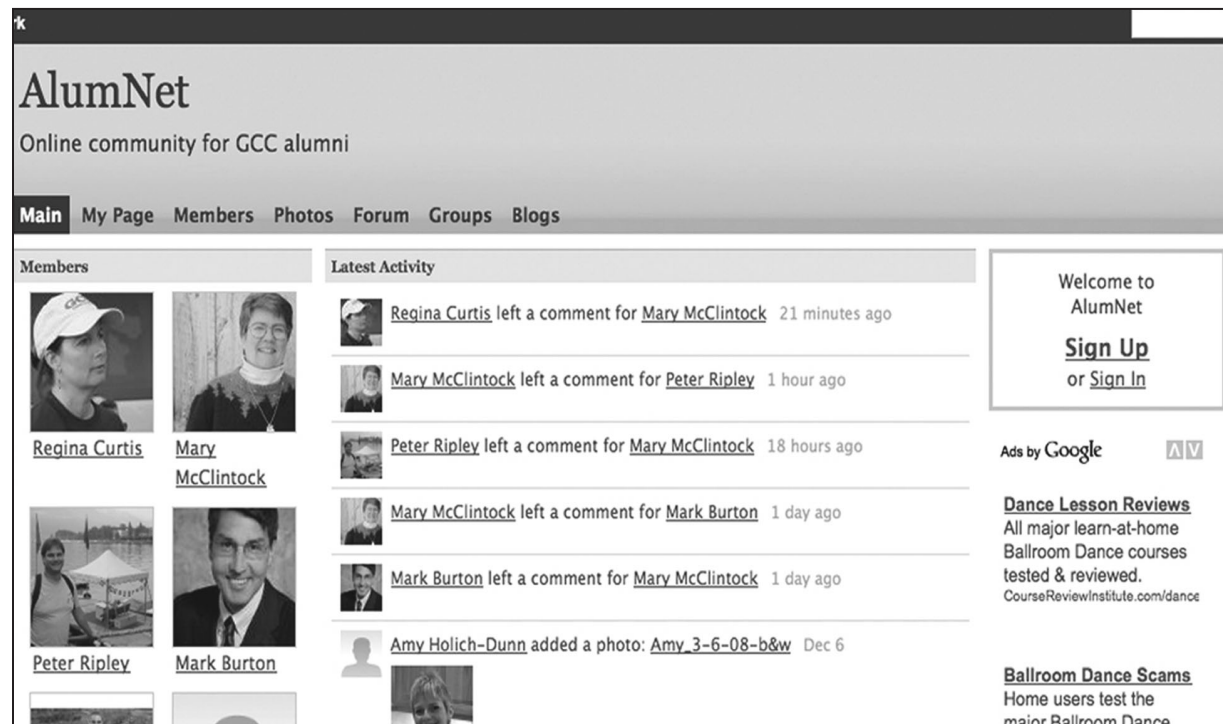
rk

AlumNet

Online community for GCC alumni

Main My Page Members Photos Forum Groups Blogs

Members

Regina Curtis Mary McClintock

Peter Ripley Mark Burton

Latest Activity

Regina Curtis left a comment for Mary McClintock 21 minutes ago

Mary McClintock left a comment for Peter Ripley 1 hour ago

Peter Ripley left a comment for Mary McClintock 18 hours ago

Mary McClintock left a comment for Mark Burton 1 day ago

Mark Burton left a comment for Mary McClintock 1 day ago

Amy Holich-Dunn added a photo: Amy_3-6-08-b&w Dec 6

Welcome to AlumNet

Sign Up
or Sign In

Ads by Google

Dance Lesson Reviews
All major learn-at-home Ballroom Dance courses tested & reviewed.
CourseReviewInstitute.com/dance

Ballroom Dance Scams
Home users test the major Ballroom Dance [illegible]